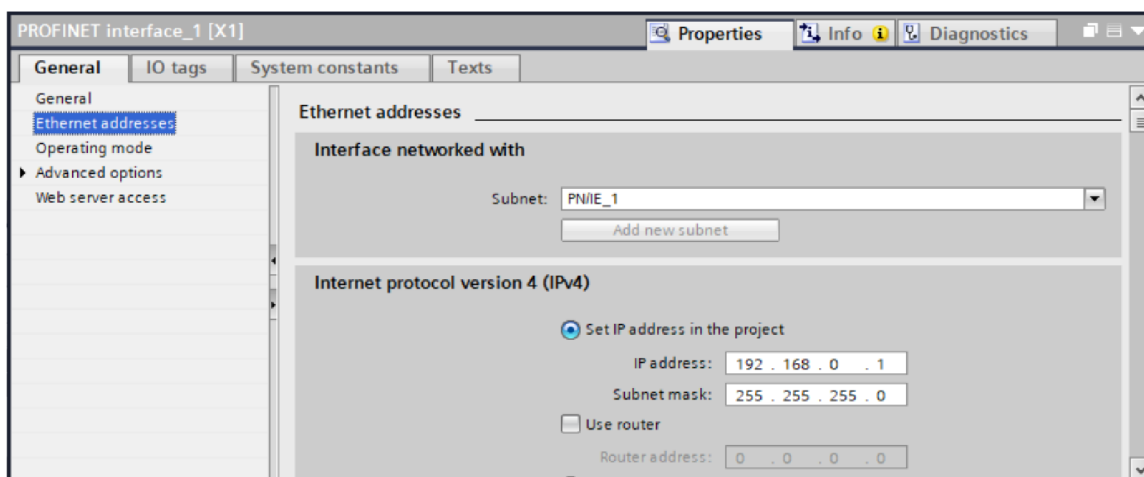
PROFINET interface_1 [X1]

Properties Info Diagnostics

General IO tags System constants Texts

General
Ethernet addresses
Operating mode
Advanced options
Web server access

Ethernet addresses

Interface networked with

Subnet: PN/IE_1

Add new subnet

Internet protocol version 4 (IPv4)

Set IP address in the project

IP address: 192 . 168 . 0 . 1

Subnet mask: 255 . 255 . 255 . 0

Use router

Router address: 0 . 0 . 0 . 0